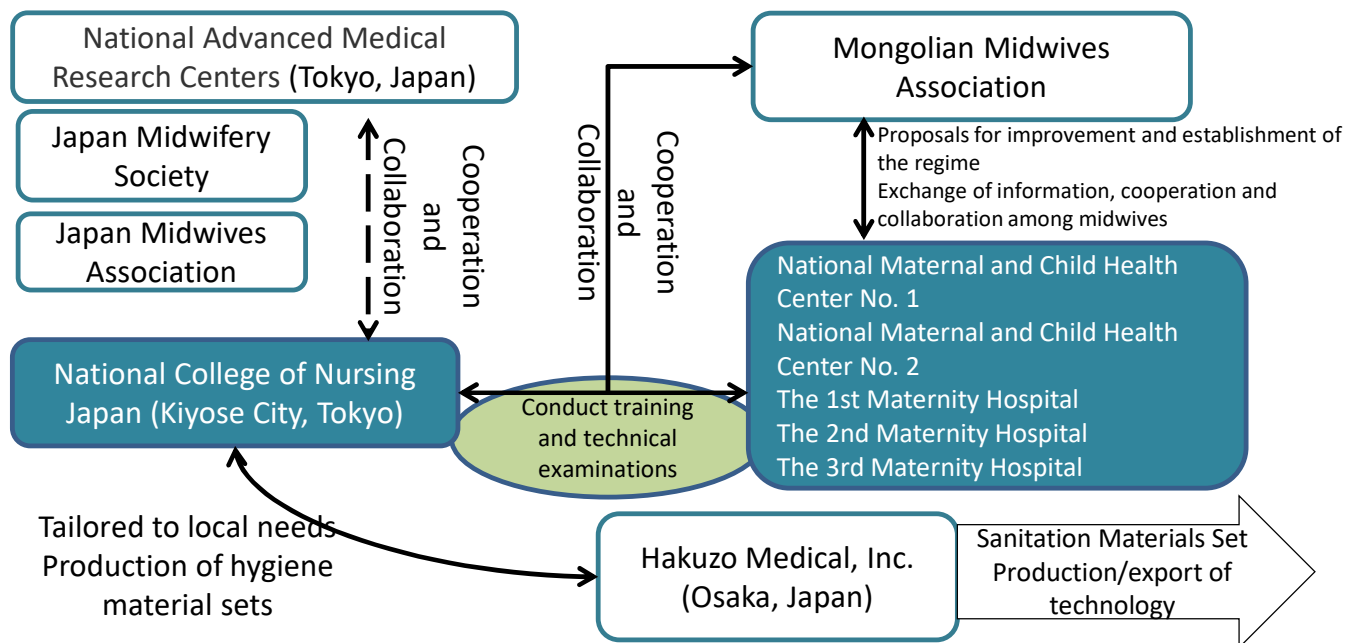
National Advanced Medical Research Centers (Tokyo, Japan)

Japan Midwifery Society

Japan Midwives Association

Cooperation and Collaboration

Cooperation and Collaboration

Mongolian Midwives Association

Proposals for improvement and establishment of the regime
Exchange of information, cooperation and collaboration among midwives

National Maternal and Child Health Center No. 1
National Maternal and Child Health Center No. 2
The 1st Maternity Hospital
The 2nd Maternity Hospital
The 3rd Maternity Hospital

National College of Nursing Japan (Kiyose City, Tokyo)

Conduct training and technical examinations

Tailored to local needs
Production of hygiene material sets

Hakuzo Medical, Inc. (Osaka, Japan)

Sanitation Materials Set
Production/export of technology